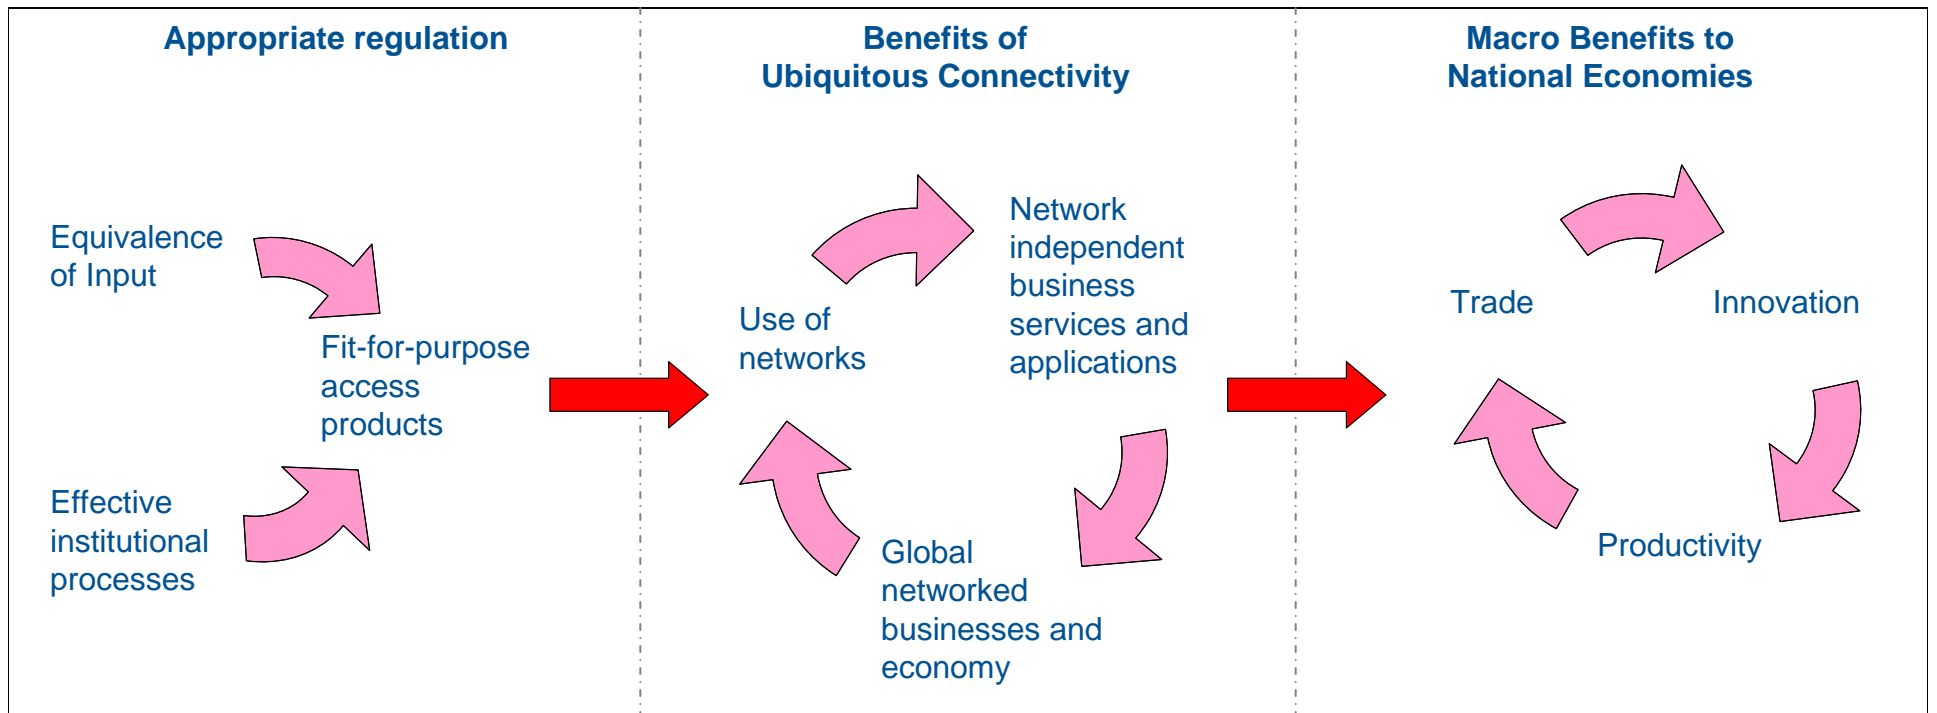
Appropriate regulation

Equivalence of Input

Fit-for-purpose access products

Effective institutional processes

Benefits of Ubiquitous Connectivity

Use of networks

Network independent business services and applications

Global networked businesses and economy

Macro Benefits to National Economies

Trade

Innovation

Productivity